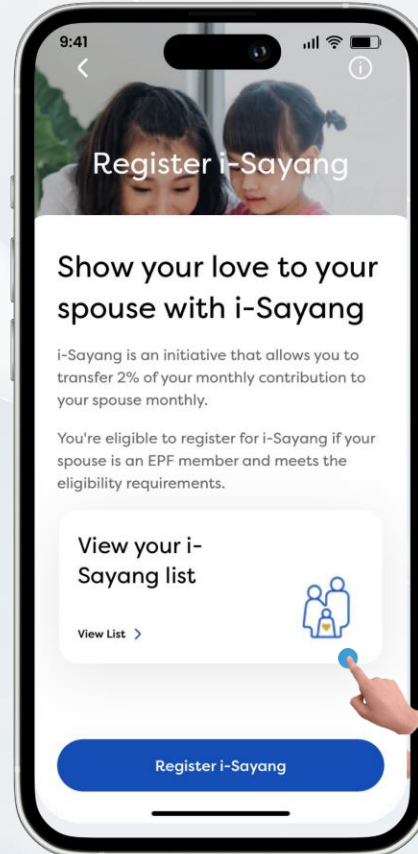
9:41

Register i-Sayang

Show your love to your spouse with i-Sayang

i-Sayang is an initiative that allows you to transfer 2% of your monthly contribution to your spouse monthly.

You're eligible to register for i-Sayang if your spouse is an EPF member and meets the eligibility requirements.

View your i-Sayang list

View List >

Register i-Sayang